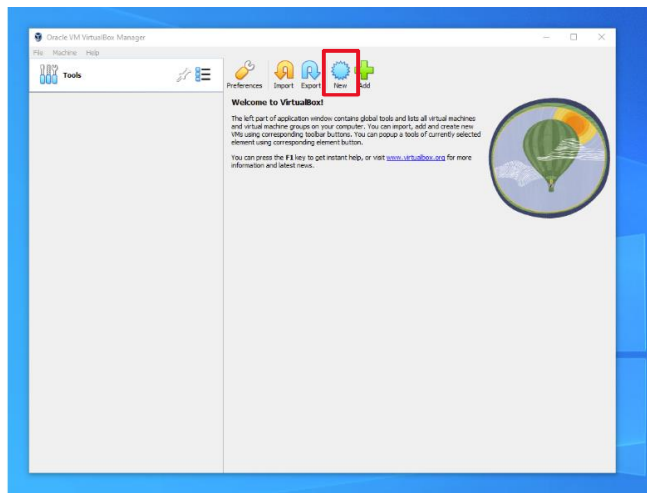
Oracle VM VirtualBox Manager

File Machine Help

Tools

Preferences Import Export New Add

Welcome to VirtualBox!

The left part of application window contains global tools and lists all virtual machines and virtual machine groups on your computer. You can import, add and create new VMs using corresponding toolbar buttons. You can popup a tools of currently selected element using corresponding element button.

You can press the F1 key to get instant help, or visit www.virtualbox.org for more information and latest news.